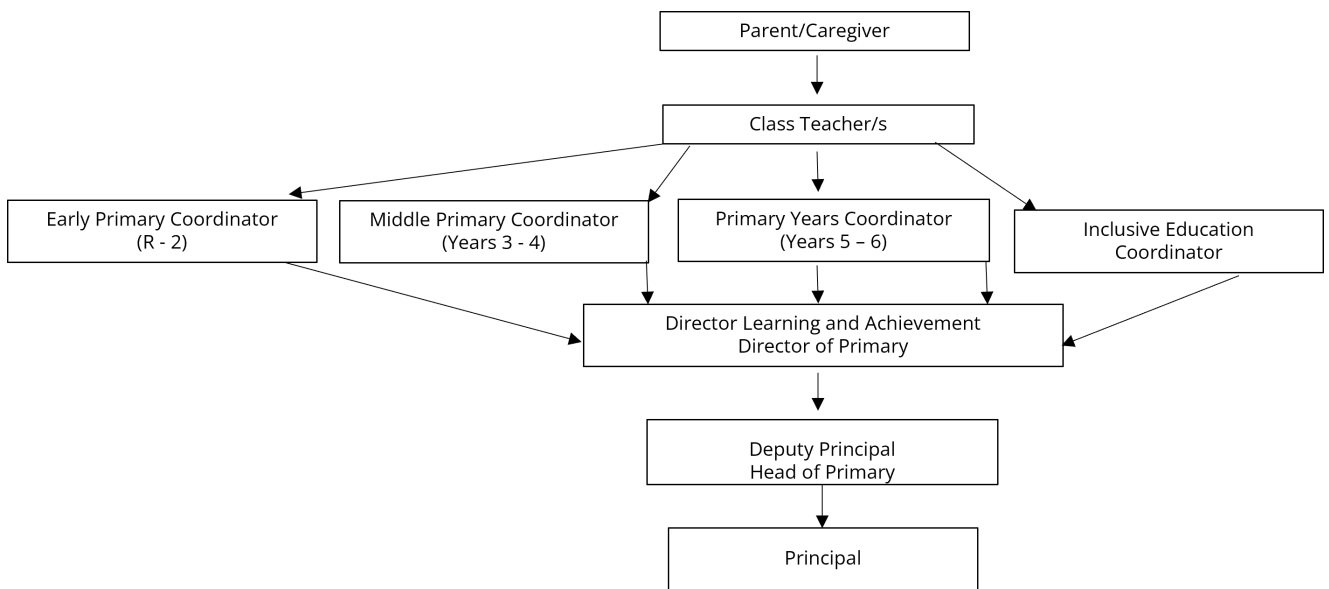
Parent/Caregiver

Class Teacher/s

Early Primary Coordinator
(R - 2)

Middle Primary Coordinator
(Years 3 - 4)

Primary Years Coordinator
(Years 5 – 6)

Inclusive Education
Coordinator

Director Learning and Achievement
Director of Primary

Deputy Principal
Head of Primary

Principal